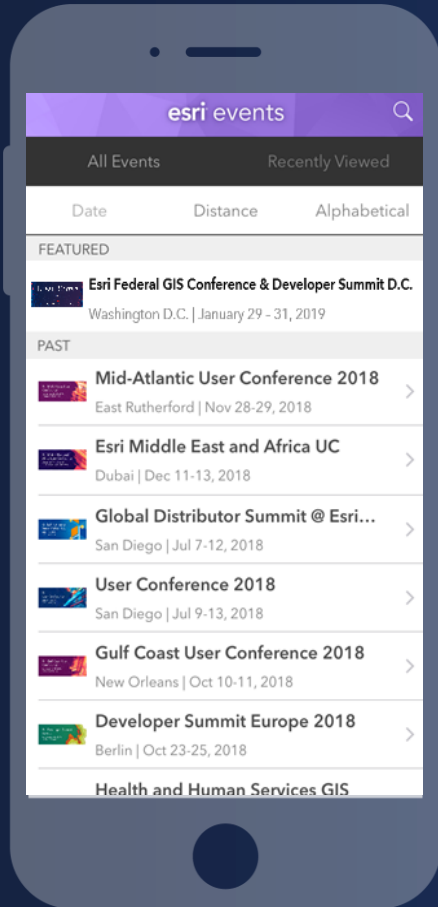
esri events

All Events

Recently Viewed

Date

Distance

Alphabetical

FEATURED

Esri Federal GIS Conference & Developer Summit D.C.

Washington D.C. | January 29 - 31, 2019

PAST

Mid-Atlantic User Conference 2018

East Rutherford | Nov 28-29, 2018

Esri Middle East and Africa UC

Dubai | Dec 11-13, 2018

Global Distributor Summit @ Esri…

San Diego | Jul 7-12, 2018

User Conference 2018

San Diego | Jul 9-13, 2018

Gulf Coast User Conference 2018

New Orleans | Oct 10-11, 2018

Developer Summit Europe 2018

Berlin | Oct 23-25, 2018

Health and Human Services GIS